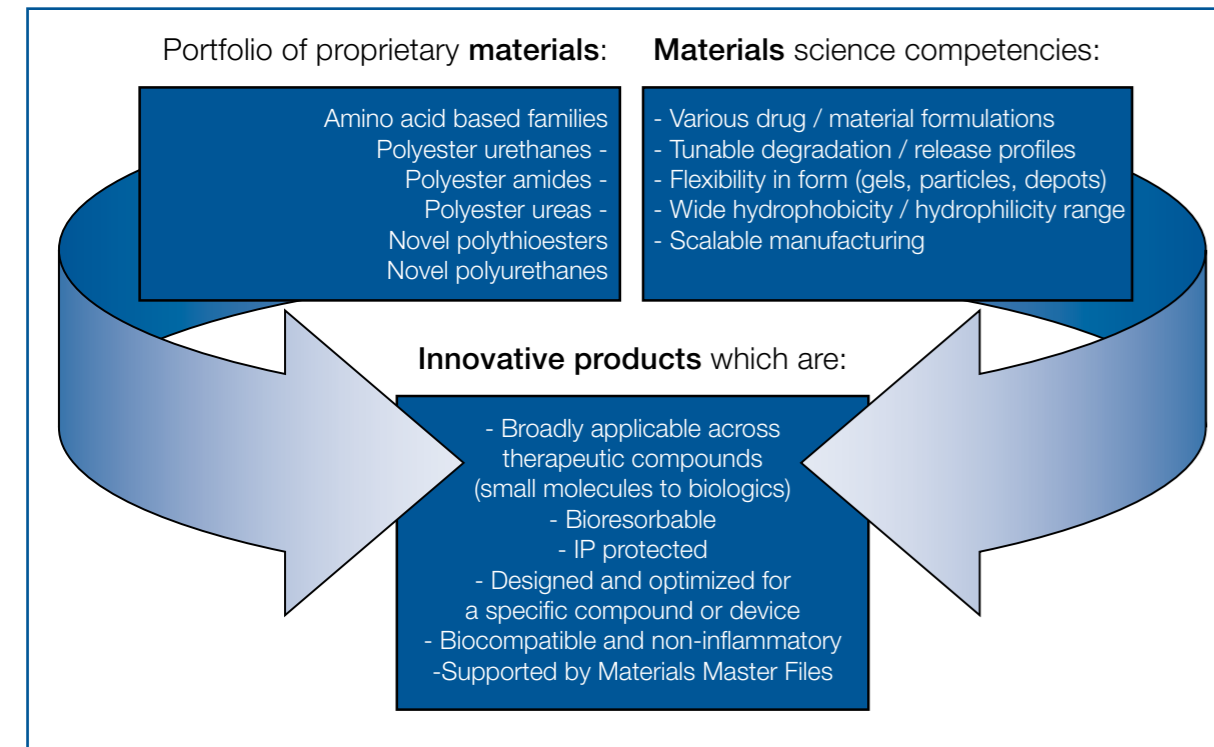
Portfolio of proprietary **materials**:

Amino acid based families
Polyester urethanes -
Polyester amides -
Polyester ureas -
Novel polythioesters
Novel polyurethanes

**Materials** science competencies:

- Various drug / material formulations
- Tunable degradation / release profiles
- Flexibility in form (gels, particles, depots)
- Wide hydrophobicity / hydrophilicity range
- Scalable manufacturing

**Innovative products** which are:

- Broadly applicable across therapeutic compounds (small molecules to biologics)
- Bioresorbable
- IP protected
- Designed and optimized for a specific compound or device
- Biocompatible and non-inflammatory
-Supported by Materials Master Files